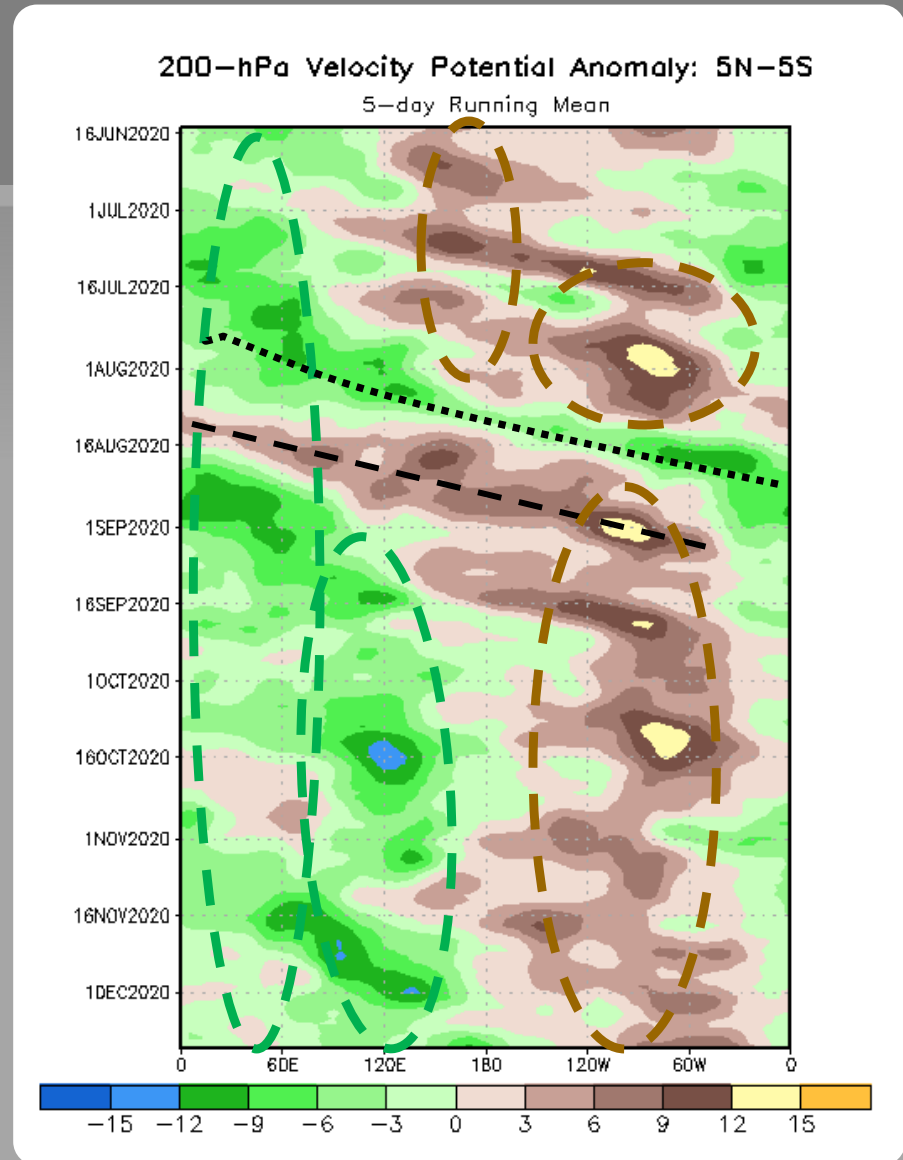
200-hPa Velocity Potential Anomaly: 5N-5S
5-day Running Mean

16JUN2020
1JUL2020
16JUL2020
1AUG2020
16AUG2020
1SEP2020
16SEP2020
1OCT2020
16OCT2020
1NOV2020
16NOV2020
1DEC2020

0 60E 120E 180 120W 60W 0

−15 −12 −9 −6 −3 0 3 6 9 12 15